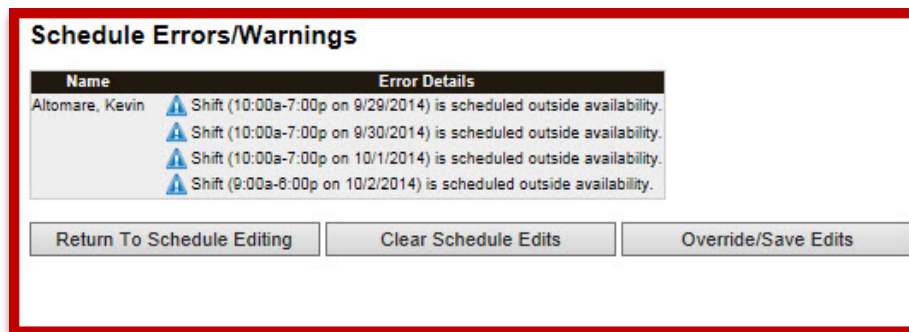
Schedule Errors/Warnings

| Name | Error Details |
|---|---|
| Altomare, Kevin | Shift (10:00a-7:00p on 9/29/2014) is scheduled outside availability. |
| | Shift (10:00a-7:00p on 9/30/2014) is scheduled outside availability. |
| | Shift (10:00a-7:00p on 10/1/2014) is scheduled outside availability. |
| | Shift (9:00a-6:00p on 10/2/2014) is scheduled outside availability. |

Return To Schedule Editing

Clear Schedule Edits

Override/Save Edits